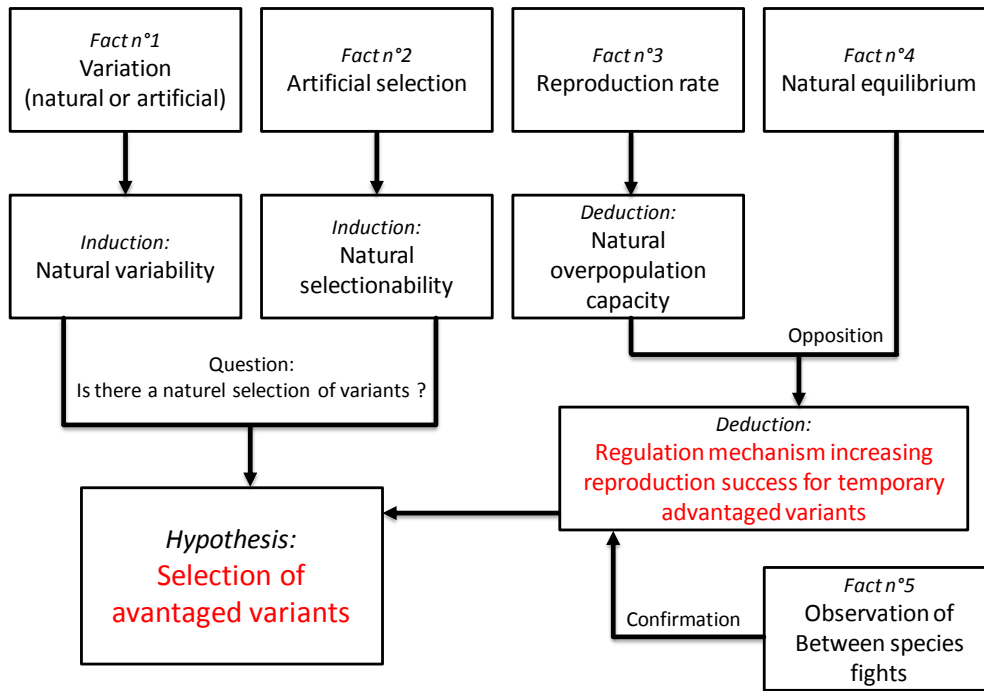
Fact n°1
Variation
(natural or artificial)

Fact n°2
Artificial selection

Fact n°3
Reproduction rate

Fact n°4
Natural equilibrium

Induction:
Natural variability

Induction:
Natural selectionability

Deduction:
Natural overpopulation capacity

Opposition

Question:
Is there a naturel selection of variants ?

Deduction:
Regulation mechanism increasing reproduction success for temporary advantaged variants

Hypothesis:
Selection of avantaged variants

Confirmation

Fact n°5
Observation of Between species fights